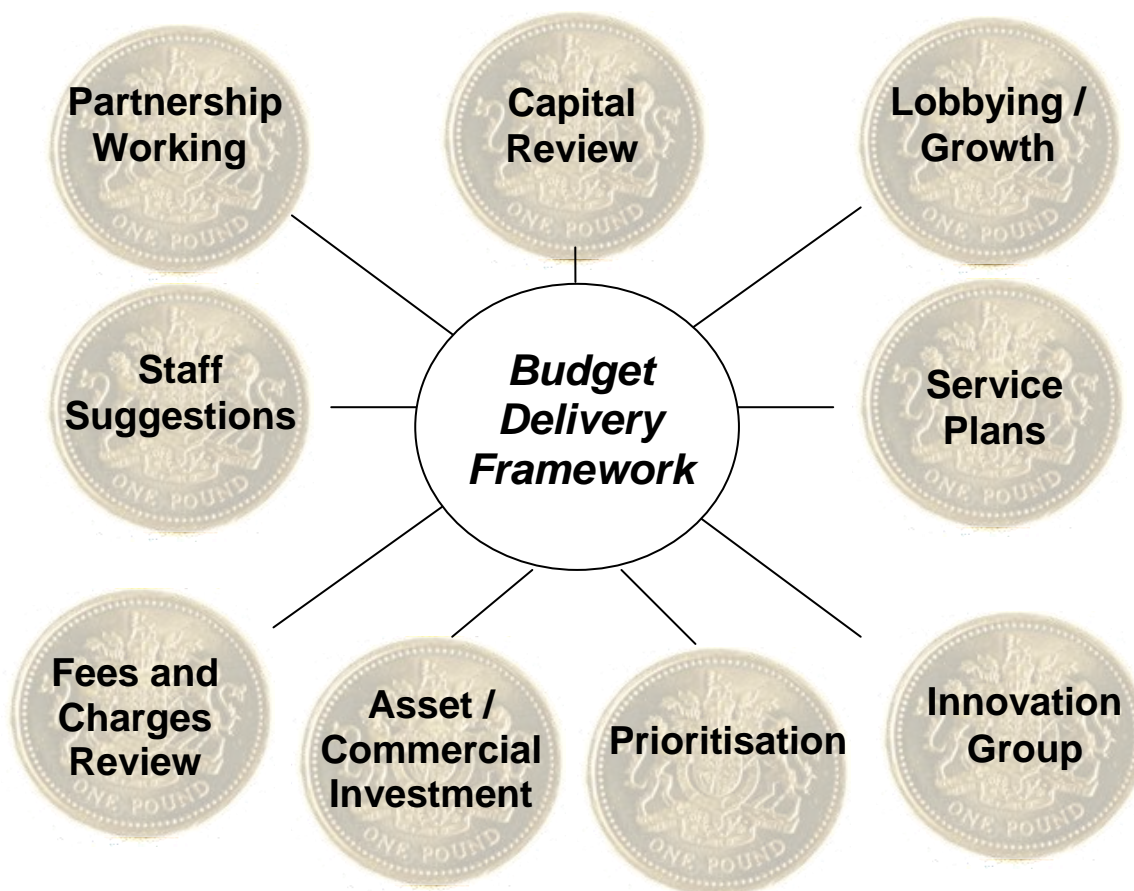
Partnership Working

Capital Review

Lobbying / Growth

Staff Suggestions

*Budget Delivery Framework*

Service Plans

Fees and Charges Review

Asset / Commercial Investment

Prioritisation

Innovation Group

ONE POUND